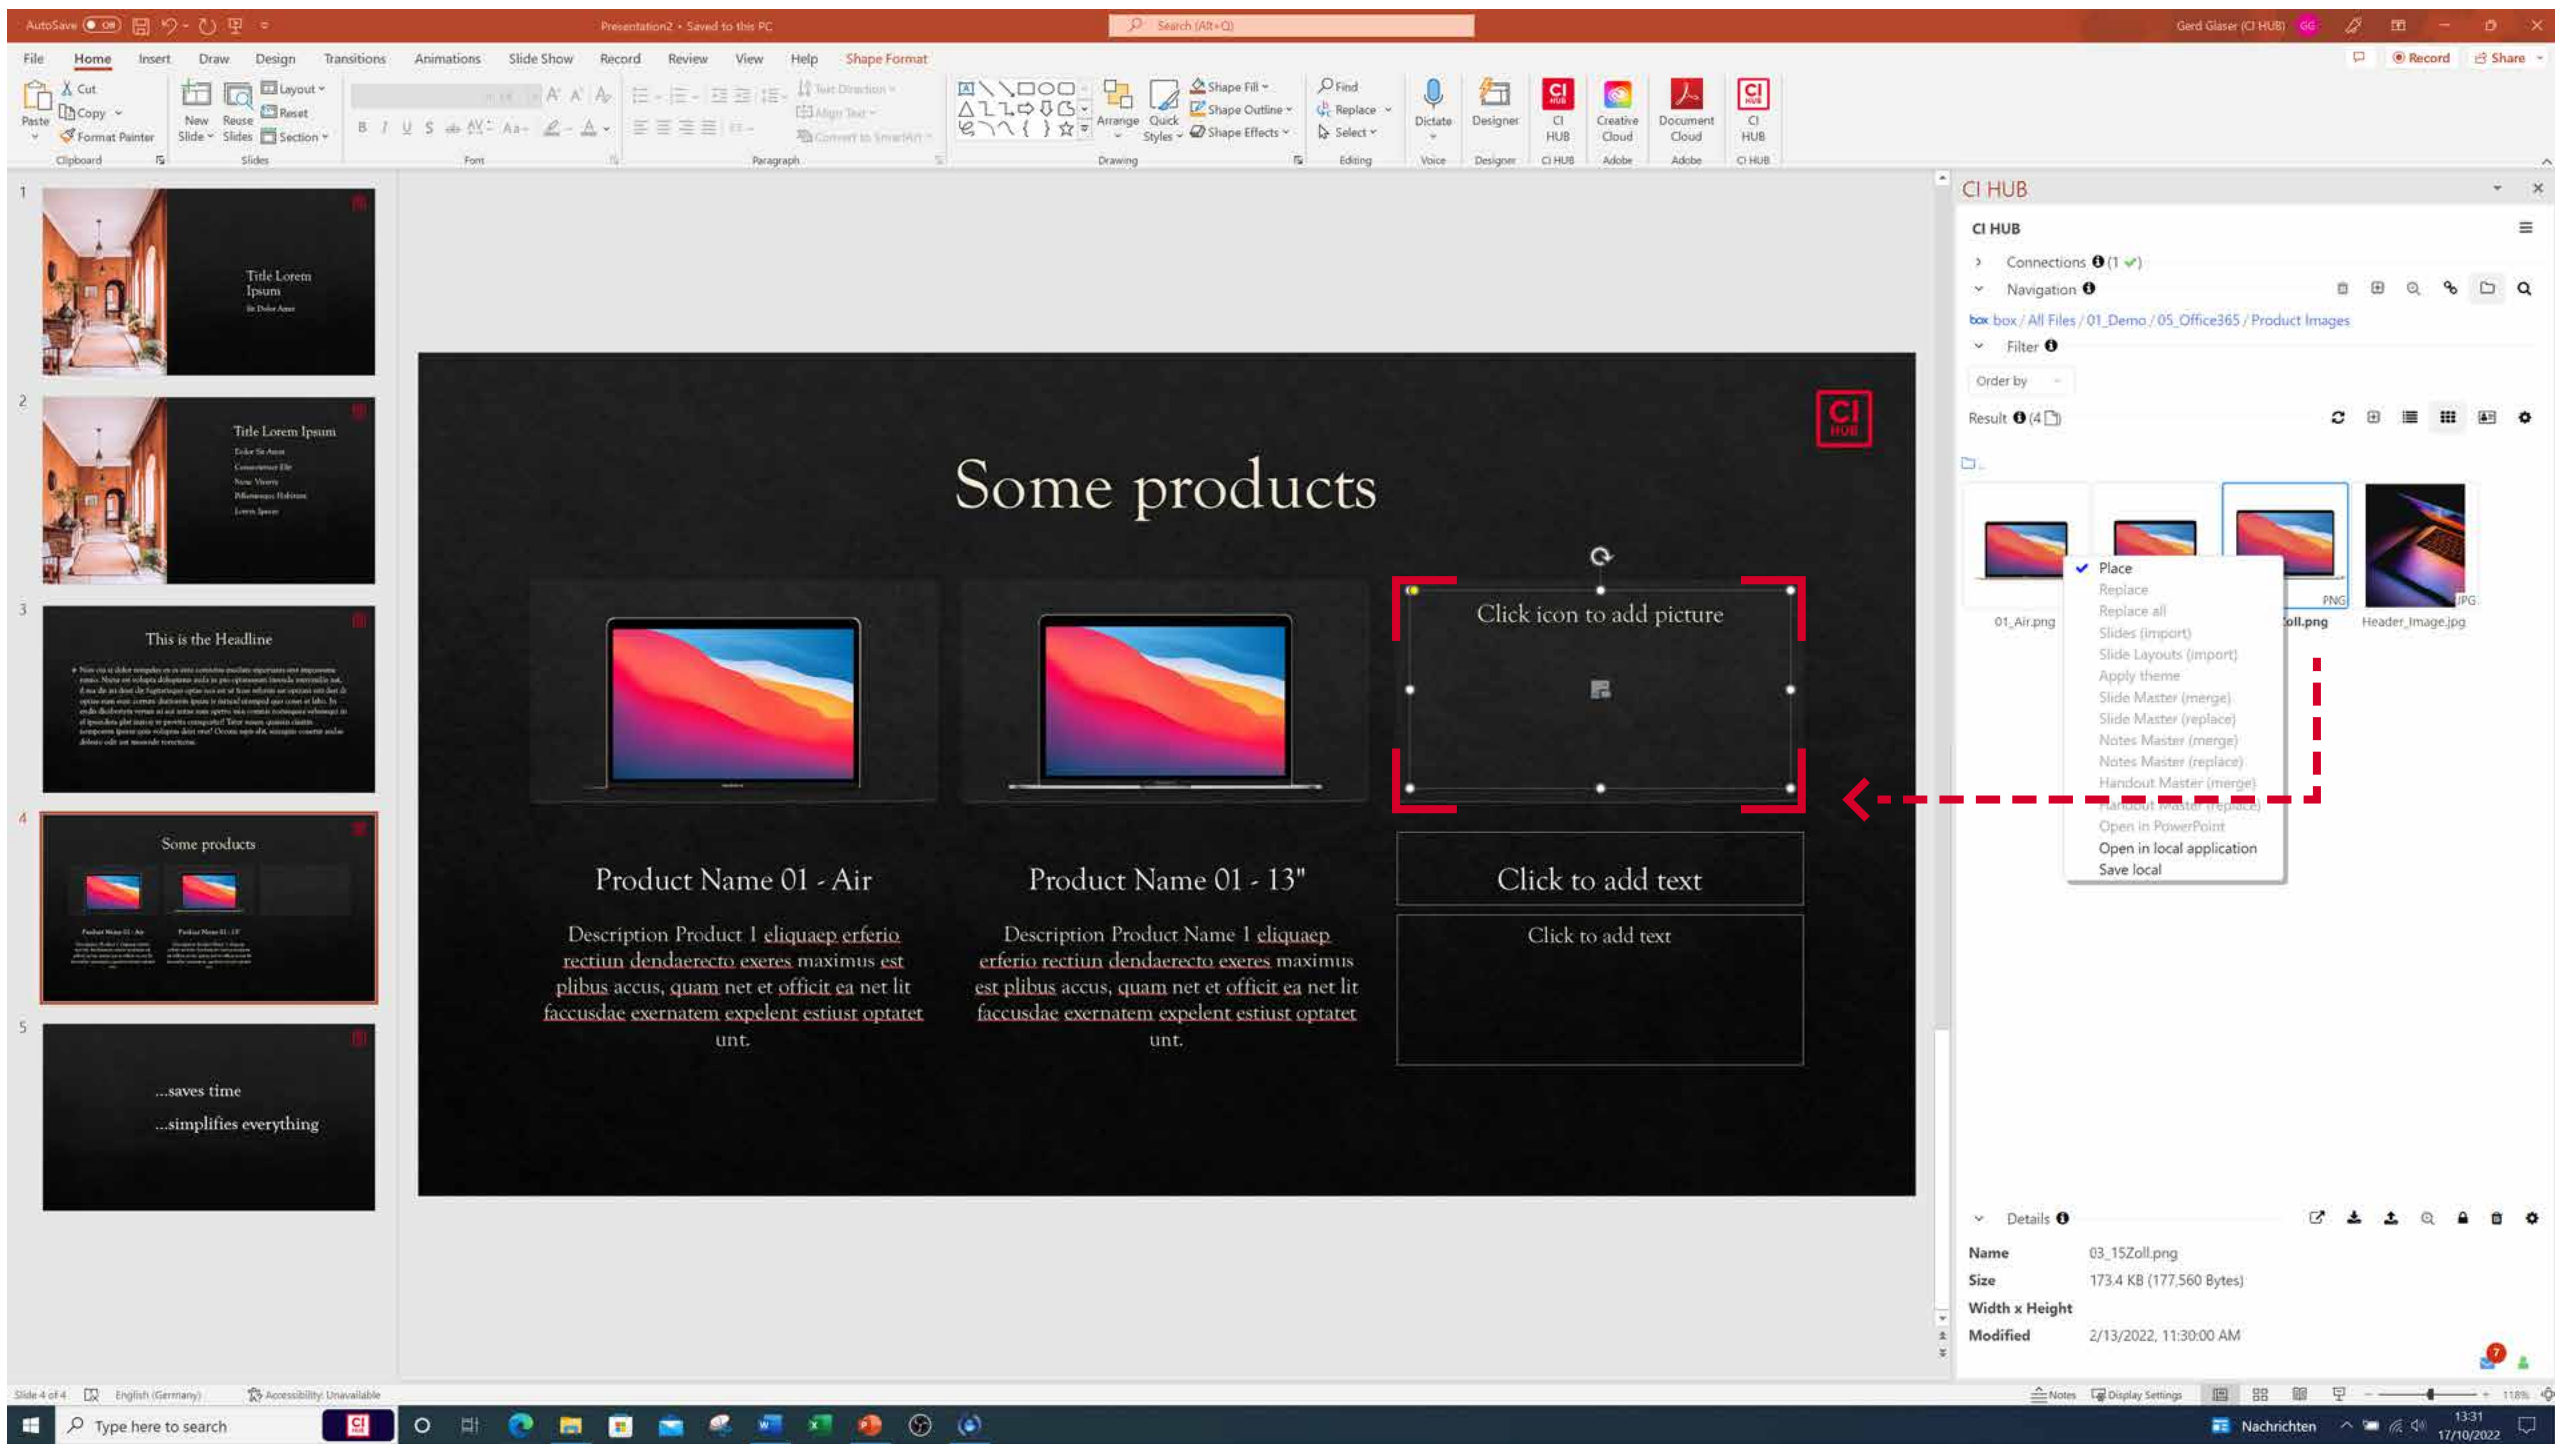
AutoSave Off Presentation2 • Saved to this PC Search (Alt+Q) Gerd Glaser (CI HUB) GG

File Home Insert Draw Design Transitions Animations Slide Show Record Review View Help Shape Format Record Share

Paste Cut Copy Format Painter Clipboard New Slide Reuse Slides Layout Reset Section Slides Font Paragraph Text Direction Align Text Convert to SmartArt Drawing Arrange Quick Styles Shape Fill Shape Outline Shape Effects Find Replace Select Editing Dictate Voice Designer Designer CI HUB CI HUB Creative Cloud Adobe Document Cloud Adobe CI HUB CI HUB

1 Title Lorem Ipsum

2 Title Lorem Ipsum

3 This is the Headline

4 Some products

5 ...saves time ...simplifies everything

Some products

Click icon to add picture

Product Name 01 - Air

Description Product 1 eliquaep erferio rectiun dendaerecto exeres maximus est plibus accus, quam net et officit ea net lit faccusdae exernatem expelent estiust optatet unt.

Product Name 01 - 13"

Description Product Name 1 eliquaep erferio rectiun dendaerecto exeres maximus est plibus accus, quam net et officit ea net lit faccusdae exernatem expelent estiust optatet unt.

Click to add text

Click to add text

CI HUB

CI HUB

Connections (1 ✓)

Navigation

box / All Files / 01_Demo / 05_Office365 / Product Images

Filter

Order by

Result (4)

01_Air.png

PNG

oll.png

JPG

Header_Image.jpg

Place
Replace
Replace all
Slides (import)
Slide Layouts (import)
Apply theme
Slide Master (merge)
Slide Master (replace)
Notes Master (merge)
Notes Master (replace)
Handout Master (merge)
Handout Master (replace)
Open in PowerPoint
Open in local application
Save local

Details

| | |
|---|---|
| Name | 03_15Zoll.png |
| Size | 173.4 KB (177,560 Bytes) |
| Width x Height | |
| Modified | 2/13/2022, 11:30:00 AM |

Slide 4 of 4 English (Germany) Accessibility: Unavailable Notes Display Settings 118%

Type here to search Nachrichten 13:31 17/10/2022